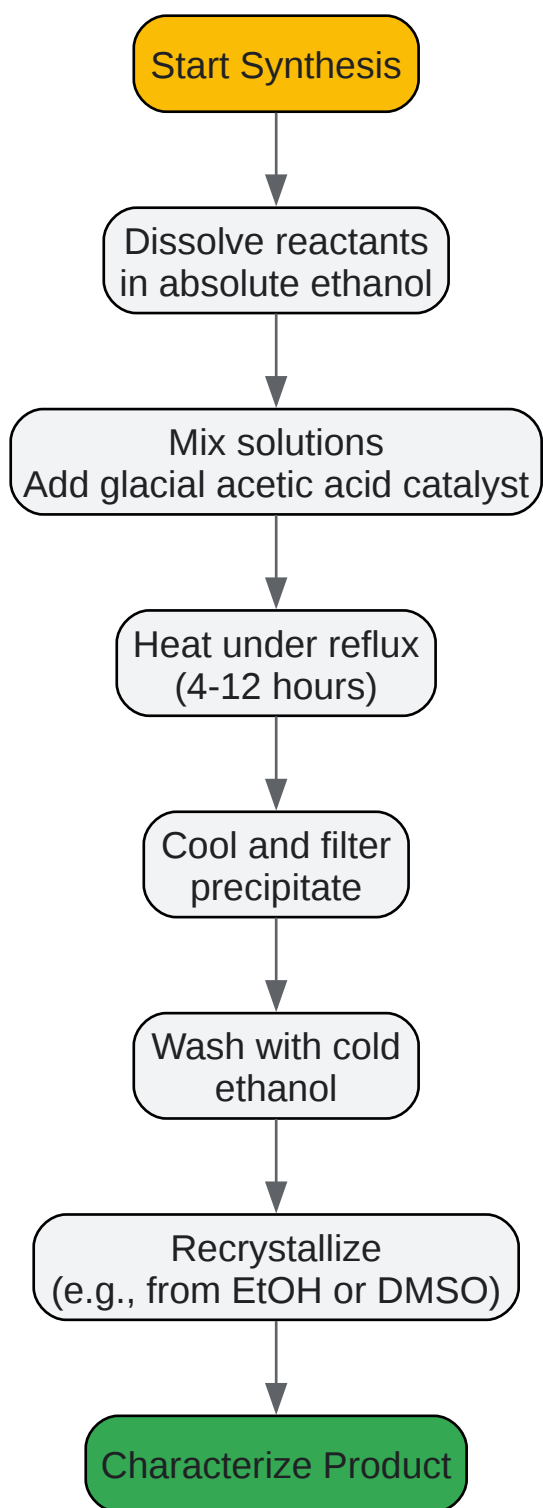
Start Synthesis

Dissolve reactants in absolute ethanol

Mix solutions
Add glacial acetic acid catalyst

Heat under reflux
(4-12 hours)

Cool and filter precipitate

Wash with cold ethanol

Recrystallize
(e.g., from EtOH or DMSO)

Characterize Product